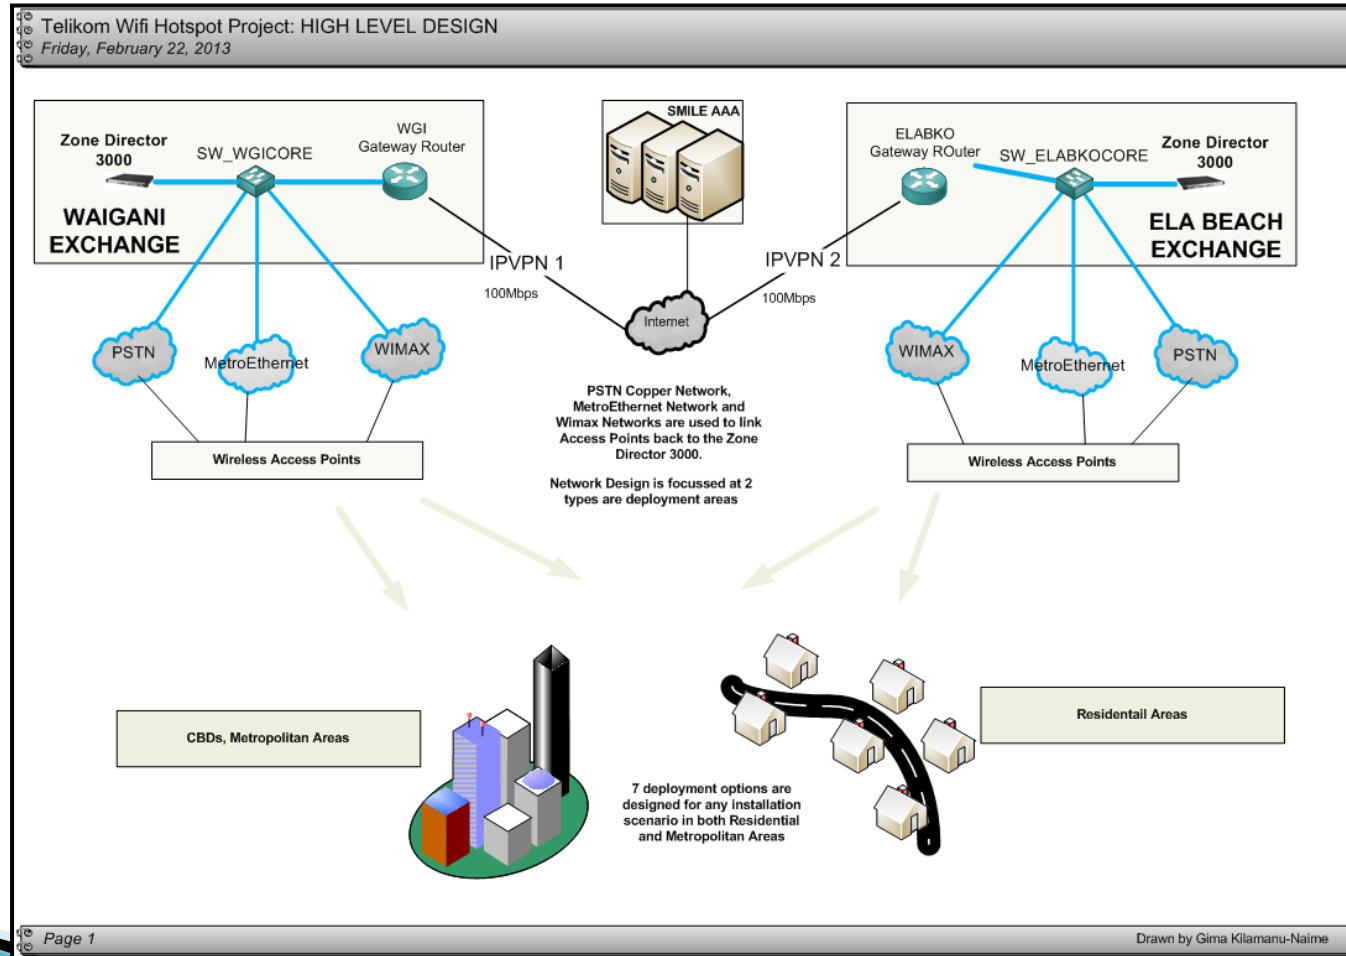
Telikom Wifi Hotspot Project: HIGH LEVEL DESIGN
Friday, February 22, 2013

Zone Director 3000
SW_WGICORE
WGI Gateway Router
WAIGANI EXCHANGE

SMILE AAA

ELABKO Gateway ROuter
SW_ELABKOCORE
Zone Director 3000
ELA BEACH EXCHANGE

IPVPN 1
100Mbps
IPVPN 2
100Mbps
Internet

PSTN
MetroEthernet
WIMAX
Wireless Access Points

WIMAX
MetroEthernet
PSTN
Wireless Access Points

PSTN Copper Network, MetroEthernet Network and Wimax Networks are used to link Access Points back to the Zone Director 3000.

Network Design is focussed at 2 types are deployment areas

CBDs, Metropolitan Areas

Residentail Areas

7 deployment options are designed for any installation scenario in both Residential and Metropolitan Areas

Page 1
Drawn by Gima Kilamanu-Naime